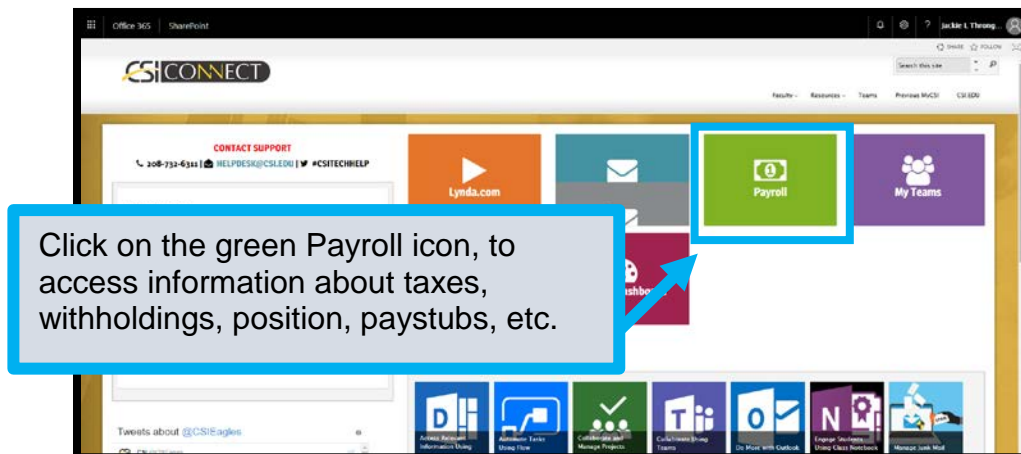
Office 365 | SharePoint

Jackie L Throng...

SHARE ☆ FOLLOW

Search this site

CSI CONNECT

Faculty ⌄ Resources ⌄ Teams Previous MyCSI CSI.EDU

CONTACT SUPPORT

208-732-6311 | HELPDESK@CSI.EDU | #CSITECHHELP

Lynda.com

Payroll

My Teams

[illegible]shboard

Click on the green Payroll icon, to access information about taxes, withholdings, position, paystubs, etc.

Tweets about @CSIEagles

Access Relevant Information Using

Automate Tasks Using Flow

Collaborate and Manage Projects

Collaborate Using Teams

Do More with Outlook

Engage Students Using Class Notebook

Manage Junk Mail